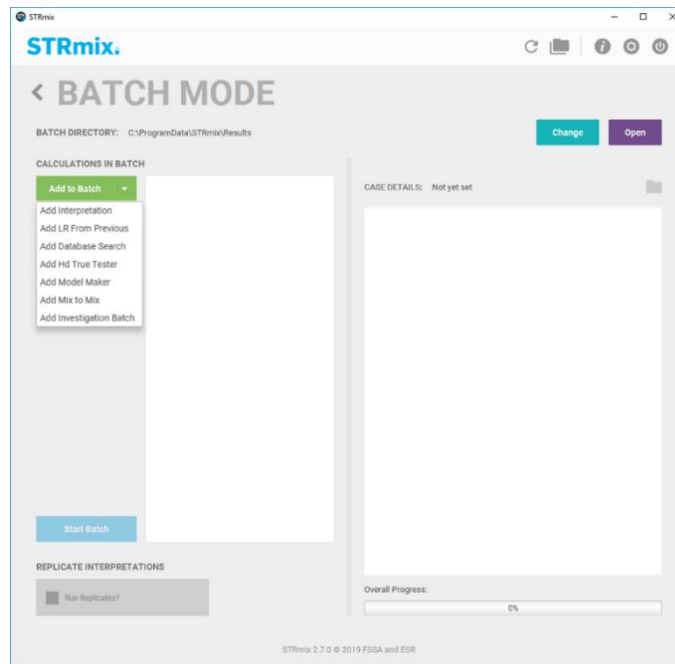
STRmix

STRmix.

< BATCH MODE

BATCH DIRECTORY: C:\ProgramData\STRmix\Results

Change

Open

CALCULATIONS IN BATCH

Add to Batch

Add Interpretation
Add LR From Previous
Add Database Search
Add Hd True Tester
Add Model Maker
Add Mix to Mix
Add Investigation Batch

CASE DETAILS: Not yet set

Start Batch

REPLICATE INTERPRETATIONS

Run Replicates?

Overall Progress:

0%

STRmix 2.7.0 © 2019 FSSA and ESR